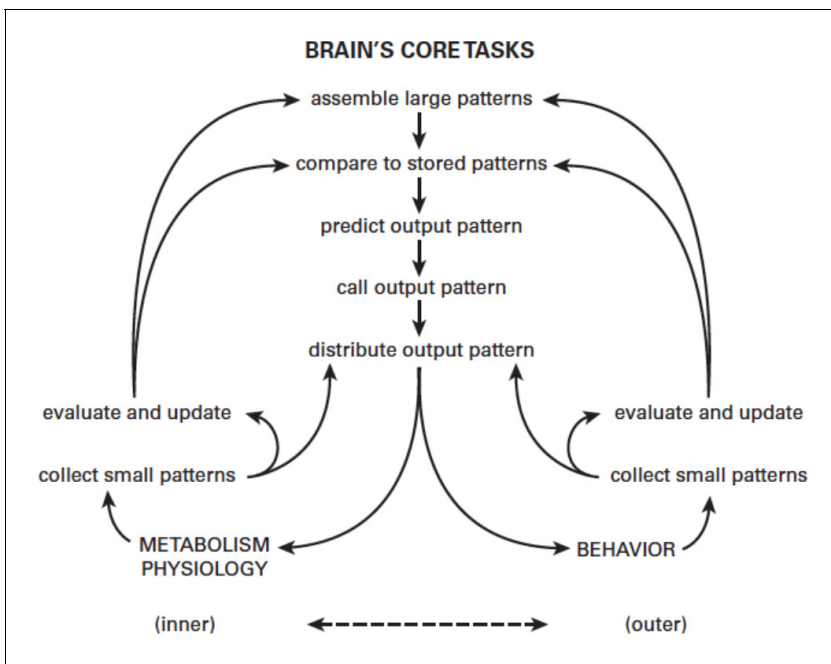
BRAIN'S CORE TASKS

assemble large patterns

compare to stored patterns

predict output pattern

call output pattern

distribute output pattern

evaluate and update

collect small patterns

METABOLISM
PHYSIOLOGY

evaluate and update

collect small patterns

BEHAVIOR

(inner)

(outer)